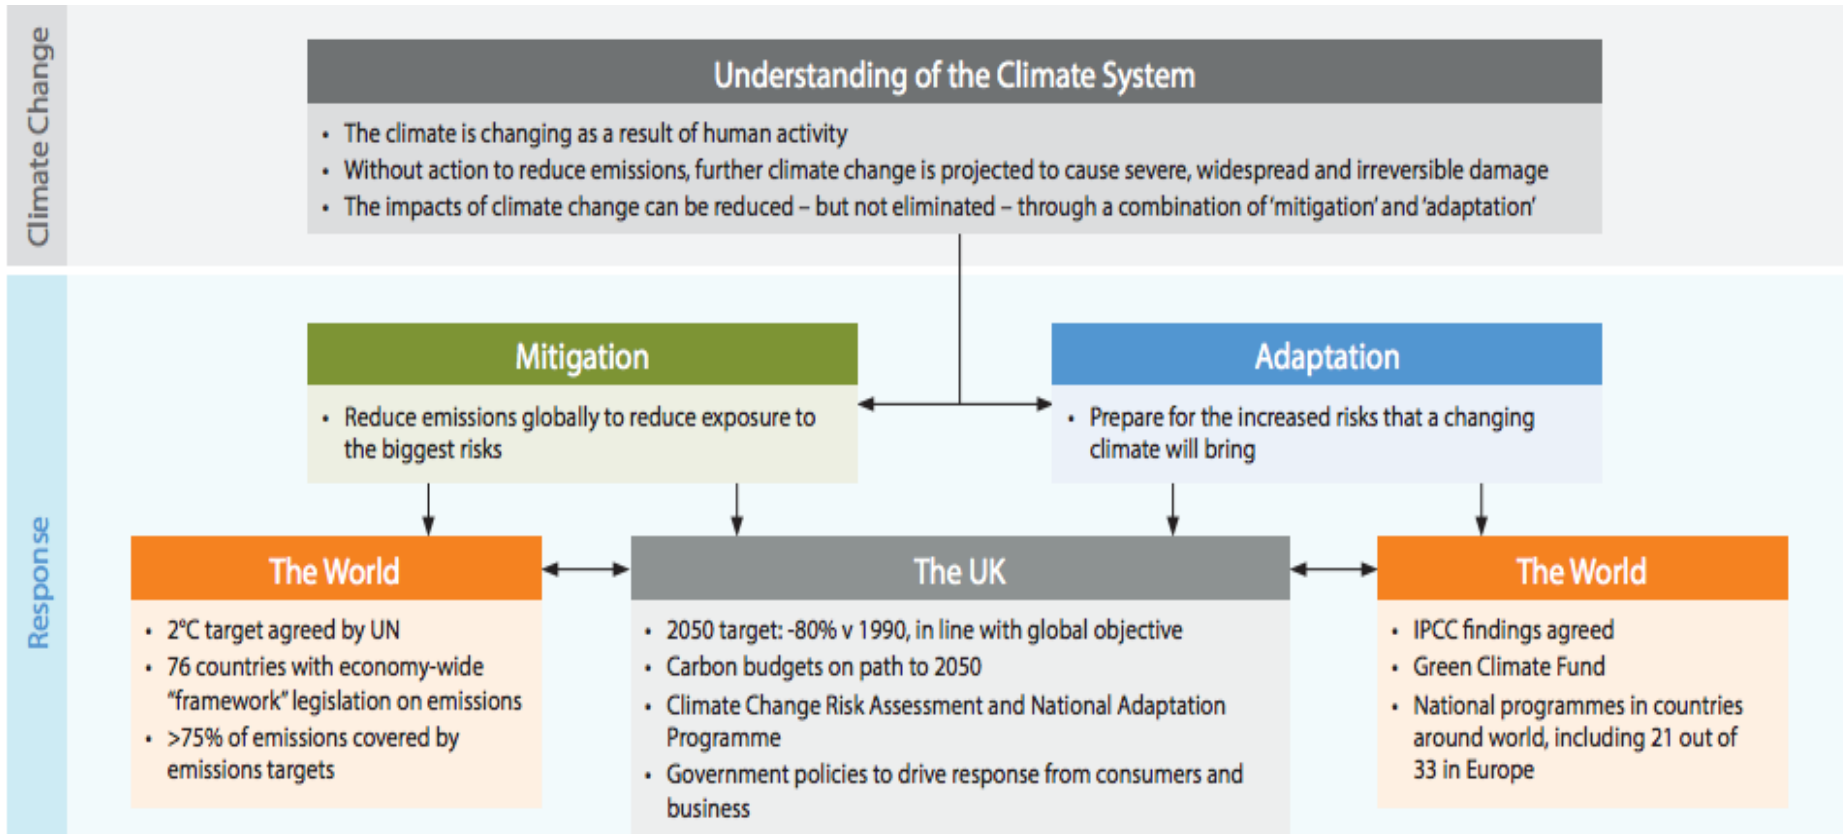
Climate Change

Understanding of the Climate System

• The climate is changing as a result of human activity
• Without action to reduce emissions, further climate change is projected to cause severe, widespread and irreversible damage
• The impacts of climate change can be reduced – but not eliminated – through a combination of 'mitigation' and 'adaptation'

Response

Mitigation

• Reduce emissions globally to reduce exposure to the biggest risks

Adaptation

• Prepare for the increased risks that a changing climate will bring

The World

• 2°C target agreed by UN
• 76 countries with economy-wide "framework" legislation on emissions
• >75% of emissions covered by emissions targets

The UK

• 2050 target: -80% v 1990, in line with global objective
• Carbon budgets on path to 2050
• Climate Change Risk Assessment and National Adaptation Programme
• Government policies to drive response from consumers and business

The World

• IPCC findings agreed
• Green Climate Fund
• National programmes in countries around world, including 21 out of 33 in Europe